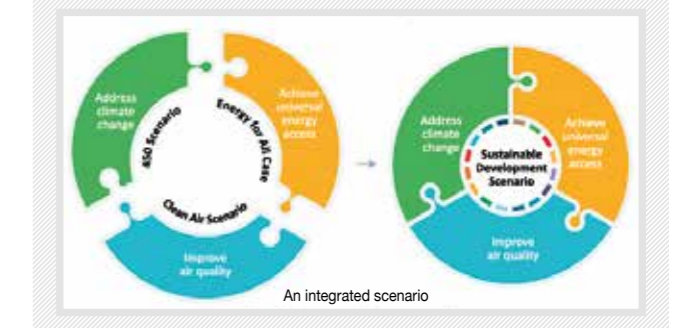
Address climate change

Achieve universal energy access

450 Scenario

Energy for All Case

Clean Air Scenario

Improve air quality

Address climate change

Achieve universal energy access

Sustainable Development Scenario

Improve air quality

An integrated scenario